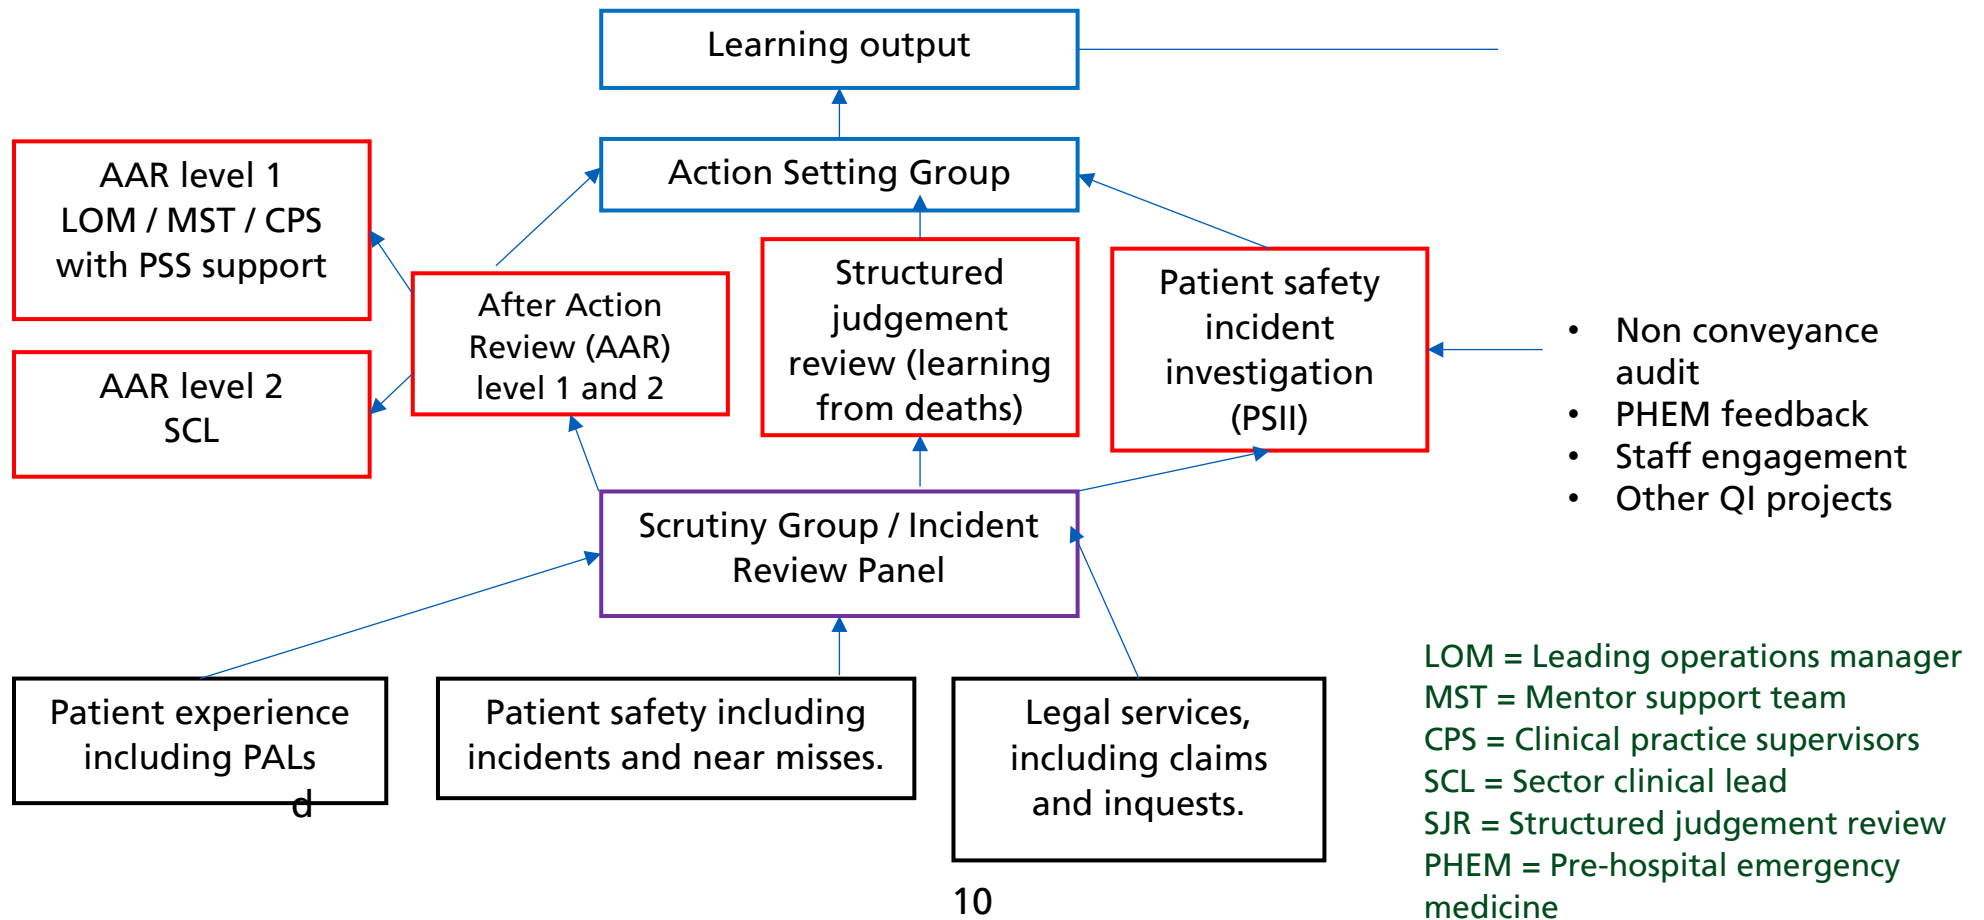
Learning output

Action Setting Group

AAR level 1
LOM / MST / CPS
with PSS support

AAR level 2
SCL

After Action Review (AAR) level 1 and 2

Structured judgement review (learning from deaths)

Patient safety incident investigation (PSII)

- Non conveyance audit
- PHEM feedback
- Staff engagement
- Other QI projects

Scrutiny Group / Incident Review Panel

Patient experience including PALs
d

Patient safety including incidents and near misses.

Legal services, including claims and inquests.

LOM = Leading operations manager
MST = Mentor support team
CPS = Clinical practice supervisors
SCL = Sector clinical lead
SJR = Structured judgement review
PHEM = Pre-hospital emergency medicine

10